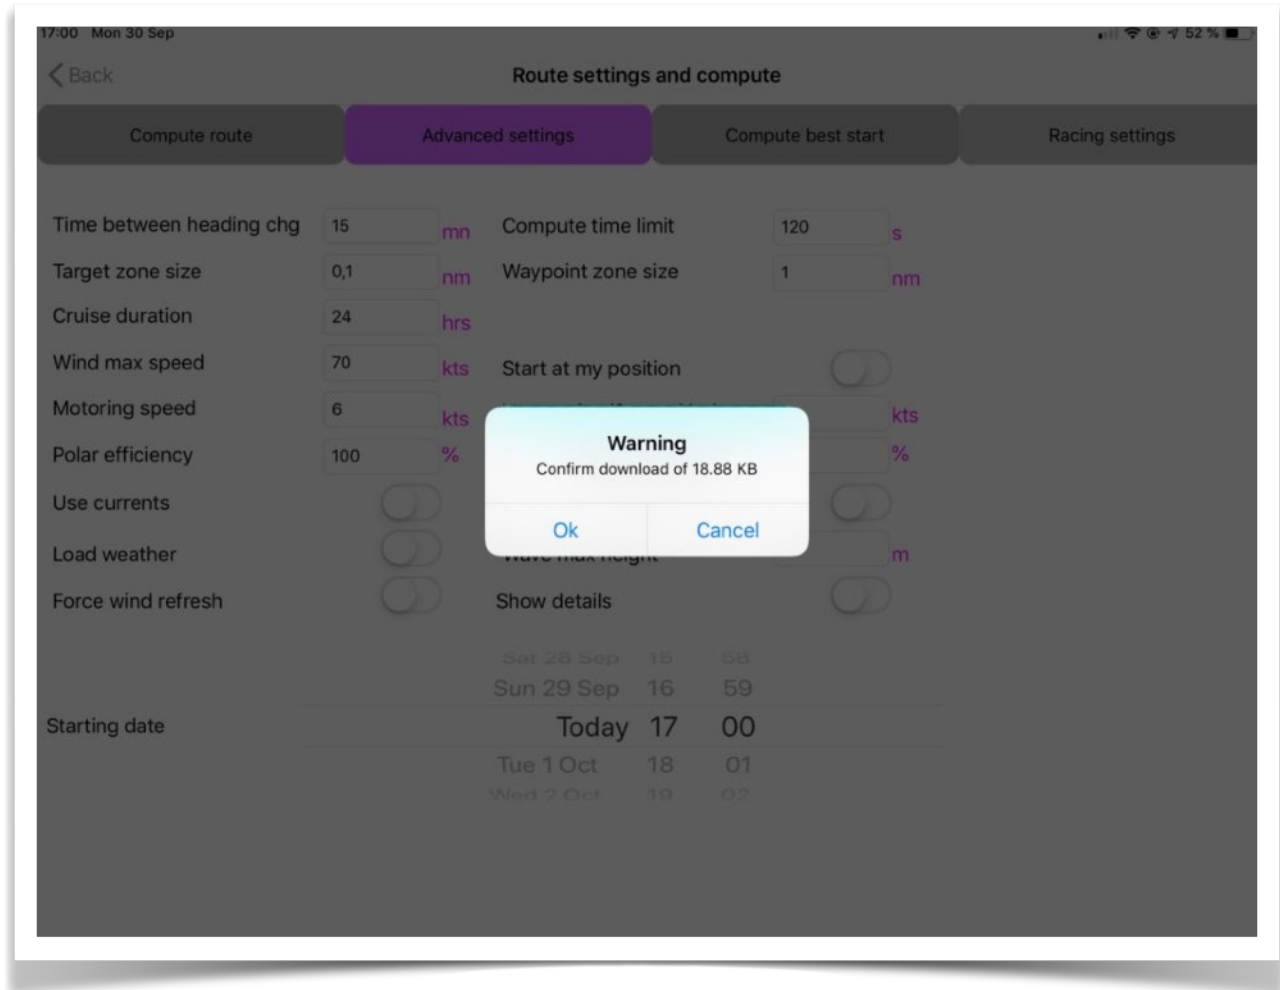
17:00 Mon 30 Sep

52 %

Back

Route settings and compute

Compute route

Advanced settings

Compute best start

Racing settings

Time between heading chg 15 mn

Compute time limit 120 s

Target zone size 0,1 nm

Waypoint zone size 1 nm

Cruise duration 24 hrs

Wind max speed 70 kts

Start at my position

Motoring speed 6 kts

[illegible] kts

Polar efficiency 100 %

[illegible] %

Use currents

Load weather

Wave max height m

Force wind refresh

Show details

Warning

Confirm download of 18.88 KB

Ok

Cancel

Starting date

Sat 28 Sep 15 58

Sun 29 Sep 16 59

Today 17 00

Tue 1 Oct 18 01

Wed 2 Oct 19 02